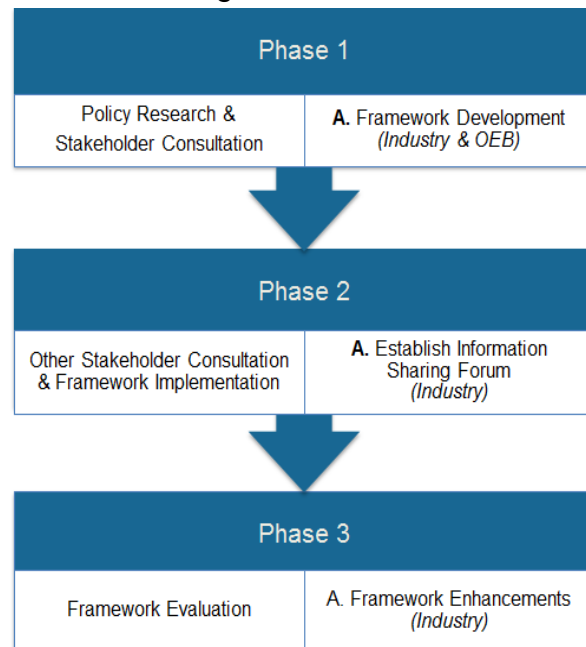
Phase 1

Policy Research & Stakeholder Consultation

**A.** Framework Development *(Industry & OEB)*

Phase 2

Other Stakeholder Consultation & Framework Implementation

**A.** Establish Information Sharing Forum *(Industry)*

Phase 3

Framework Evaluation

A. Framework Enhancements *(Industry)*